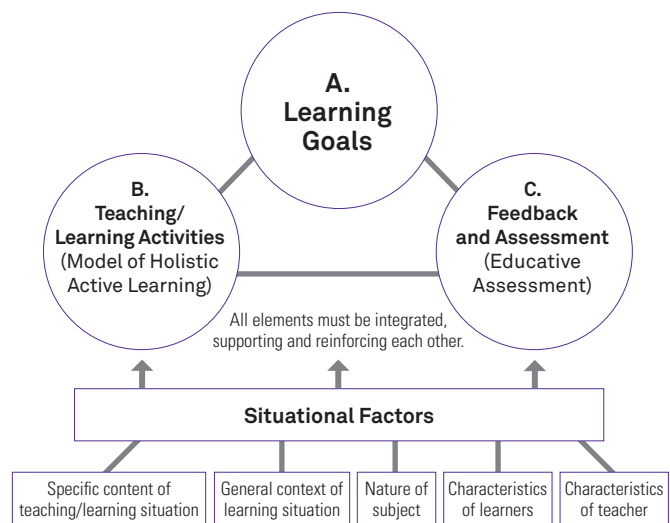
A.
Learning Goals

B.
Teaching/ Learning Activities
(Model of Holistic Active Learning)

C.
Feedback and Assessment
(Educative Assessment)

All elements must be integrated, supporting and reinforcing each other.

Situational Factors

Specific content of teaching/learning situation

General context of learning situation

Nature of subject

Characteristics of learners

Characteristics of teacher